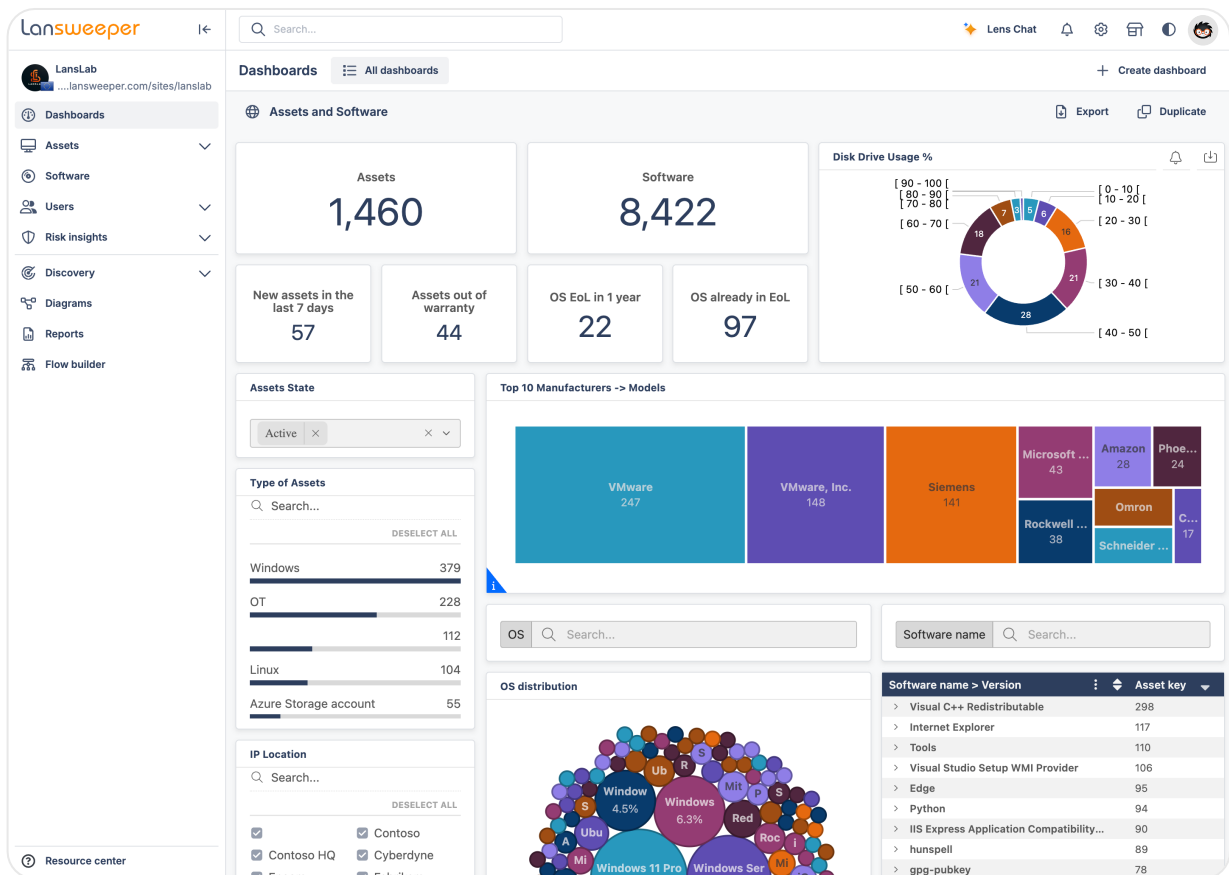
Lansweeper

LansLab
....lansweeper.com/sites/lanslab

Dashboards
Assets
Software
Users
Risk insights
Discovery
Diagrams
Reports
Flow builder

Resource center

Search...

Lens Chat

Dashboards
All dashboards
Create dashboard

Assets and Software
Export
Duplicate

Assets
1,460

Software
8,422

New assets in the last 7 days
57

Assets out of warranty
44

OS EoL in 1 year
22

OS already in EoL
97

Disk Drive Usage %

[ 90 - 100 [
[ 80 - 90 [
[ 70 - 80 [
[ 60 - 70 [
[ 50 - 60 [
[ 0 - 10 [
[ 10 - 20 [
[ 20 - 30 [
[ 30 - 40 [
[ 40 - 50 [
7
3
5
6
16
21
28
21
18

Assets State
Active

Type of Assets
Search...
DESELECT ALL

| | |
|---|---|
| Windows | 379 |
| OT | 228 |
| | 112 |
| Linux | 104 |
| Azure Storage account | 55 |

IP Location
Search...
DESELECT ALL
Contoso
Contoso HQ
Cyberdyne

Top 10 Manufacturers -> Models

VMware
247
VMware, Inc.
148
Siemens
141
Microsoft ...
43
Amazon
28
Phoe...
24
Omron
Rockwell ...
38
Schneider ...
C...
17

OS
Search...

Software name
Search...

OS distribution

Window
4.5%
Windows
6.3%
Ub
R
S
Mit
P
S
Red
Roc
Ubu
S
A
Mi
Mi
i
Windows 11 Pro
Windows Ser

| Software name > Version | Asset key |
|---|---|
| Visual C++ Redistributable | 298 |
| Internet Explorer | 117 |
| Tools | 110 |
| Visual Studio Setup WMI Provider | 106 |
| Edge | 95 |
| Python | 94 |
| IIS Express Application Compatibility... | 90 |
| hunspell | 89 |
| gpg-pubkey | 78 |